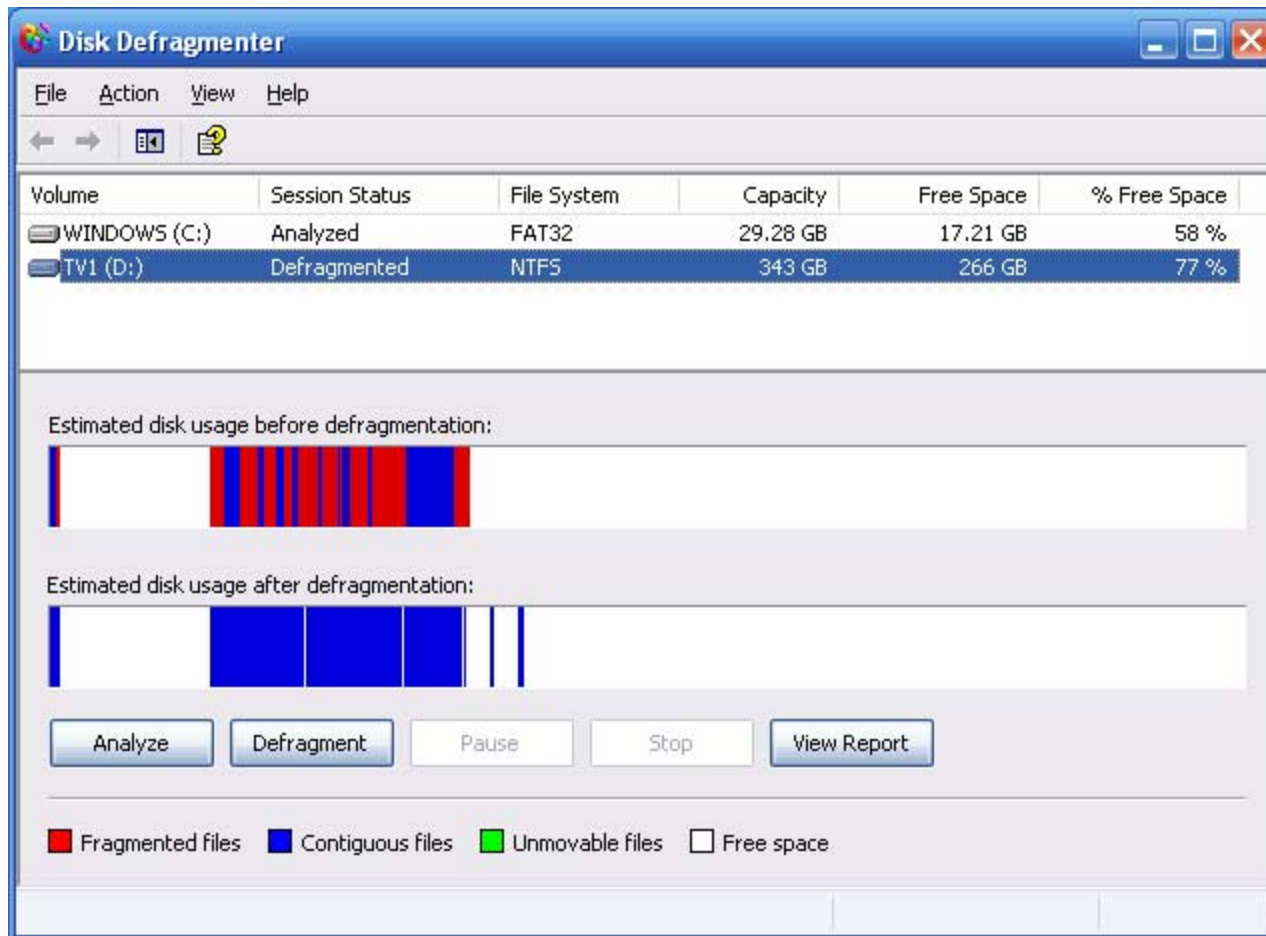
Disk Defragmenter

File Action View Help

| Volume | Session Status | File System | Capacity | Free Space | % Free Space |
|---|---|---|---|---|---|
| WINDOWS (C:) | Analyzed | FAT32 | 29.28 GB | 17.21 GB | 58 % |
| TV1 (D:) | Defragmented | NTFS | 343 GB | 266 GB | 77 % |

Estimated disk usage before defragmentation:

Estimated disk usage after defragmentation:

Analyze Defragment Pause Stop View Report

Fragmented files Contiguous files Unmovable files Free space